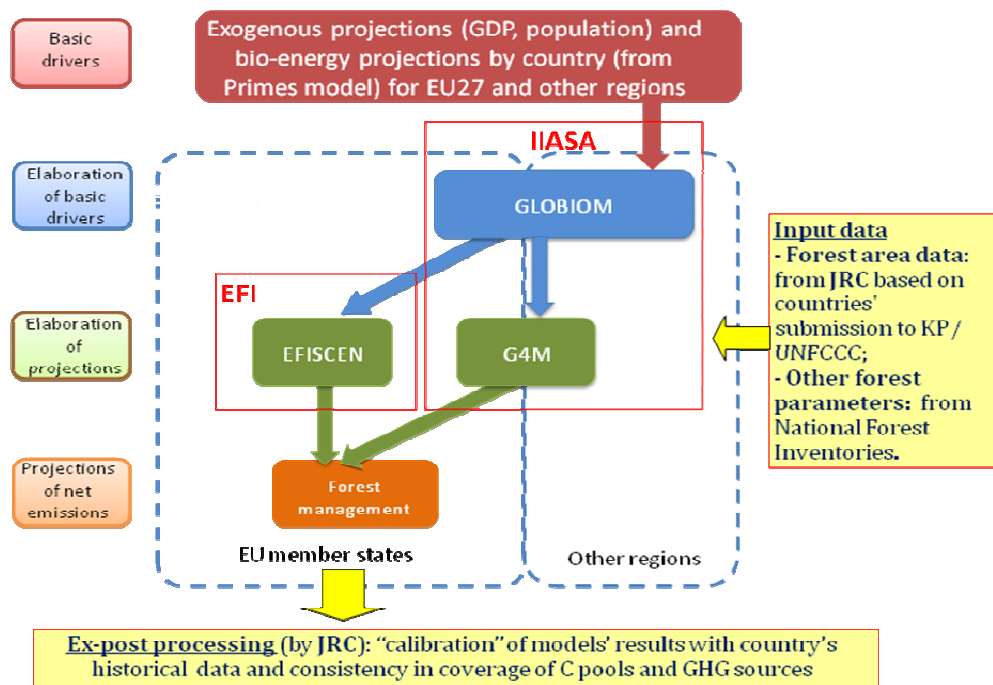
Basic drivers

Exogenous projections (GDP, population) and bio-energy projections by country (from Primes model) for EU27 and other regions

Elaboration of basic drivers

IIASA

GLOBIOM

EFI

Elaboration of projections

EFISCEN

G4M

Input data
- Forest area data: from JRC based on countries' submission to KP / UNFCCC;
- Other forest parameters: from National Forest Inventories.

Projections of net emissions

Forest management

EU member states

Other regions

Ex-post processing (by JRC): "calibration" of models' results with country's historical data and consistency in coverage of C pools and GHG sources